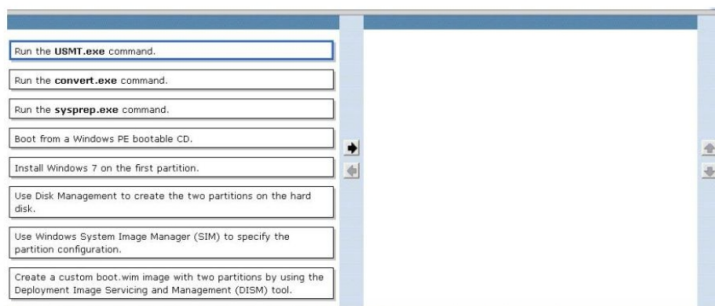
Run the **USMT.exe** command.

Run the **convert.exe** command.

Run the **sysprep.exe** command.

Boot from a Windows PE bootable CD.

Install Windows 7 on the first partition.

Use Disk Management to create the two partitions on the hard disk.

Use Windows System Image Manager (SIM) to specify the partition configuration.

Create a custom boot.wim image with two partitions by using the Deployment Image Servicing and Management (DISM) tool.